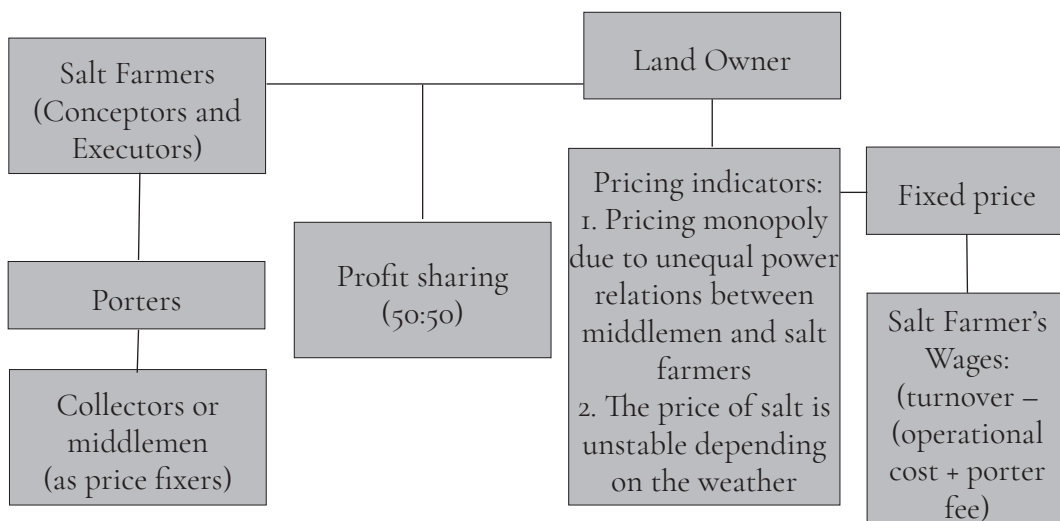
Salt Farmers (Conceptors and Executors)

Land Owner

Porters

Profit sharing (50:50)

Pricing indicators:
1. Pricing monopoly due to unequal power relations between middlemen and salt farmers
2. The price of salt is unstable depending on the weather

Fixed price

Collectors or middlemen (as price fixers)

Salt Farmer's Wages: (turnover – (operational cost + porter fee)